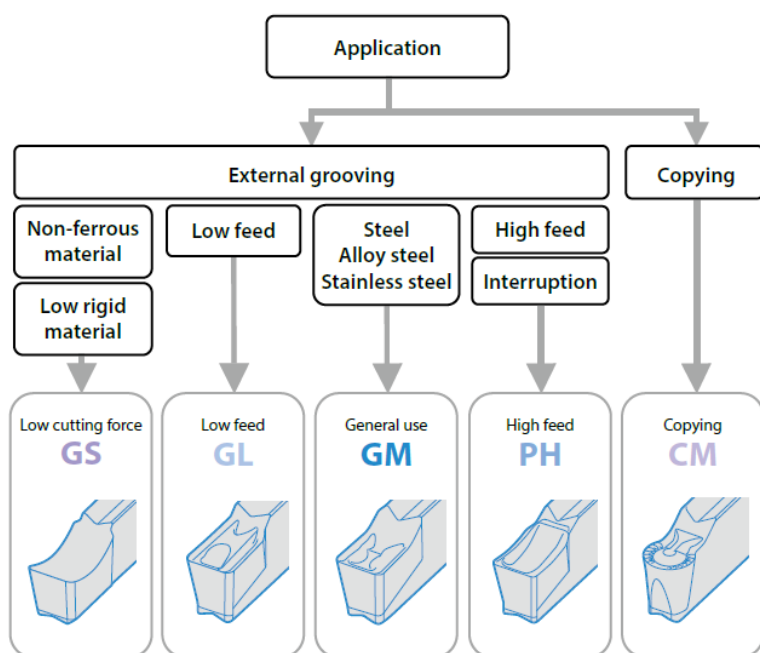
Application

External grooving

Copying

Non-ferrous material

Low rigid material

Low feed

Steel
Alloy steel
Stainless steel

High feed

Interruption

Low cutting force
GS

Low feed
GL

General use
GM

High feed
PH

Copying
CM